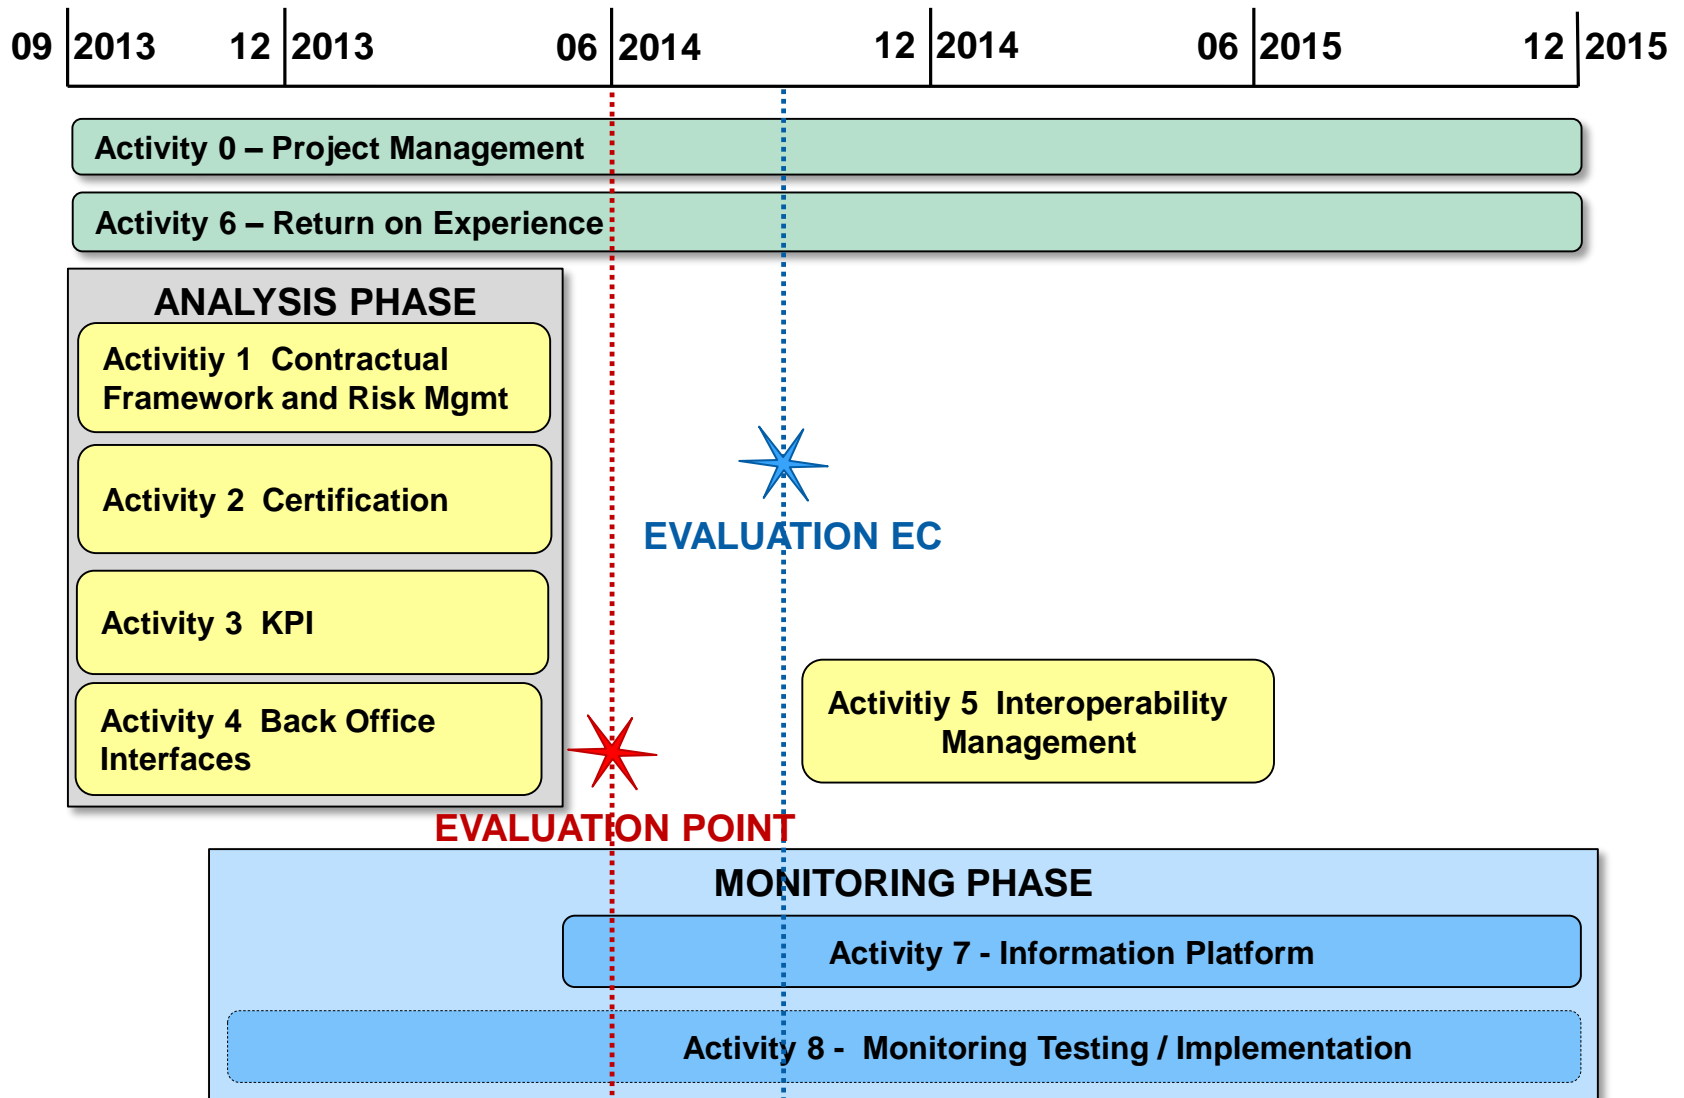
09 2013 12 2013 06 2014 12 2014 06 2015 12 2015

Activity 0 – Project Management

Activity 6 – Return on Experience

ANALYSIS PHASE

Activitiy 1 Contractual Framework and Risk Mgmt

Activity 2 Certification

Activity 3 KPI

Activity 4 Back Office Interfaces

EVALUATION EC

Activitiy 5 Interoperability Management

EVALUATION POINT

MONITORING PHASE

Activity 7 - Information Platform

Activity 8 - Monitoring Testing / Implementation